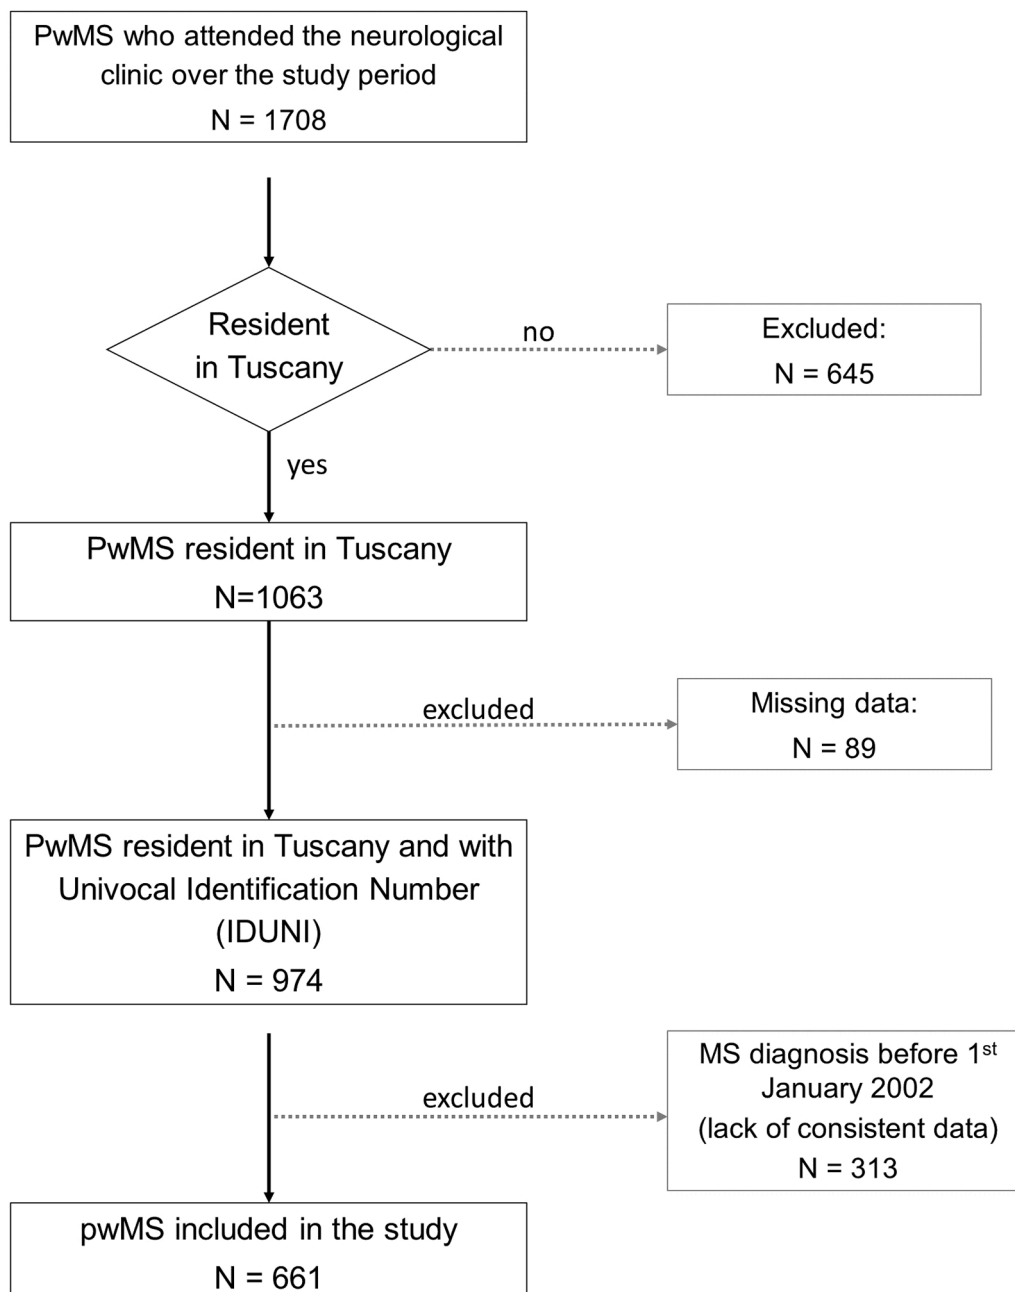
PwMS who attended the neurological clinic over the study period
N = 1708

Resident in Tuscany

no

Excluded:
N = 645

yes

PwMS resident in Tuscany
N=1063

excluded

Missing data:
N = 89

PwMS resident in Tuscany and with Univocal Identification Number (IDUNI)
N = 974

excluded

MS diagnosis before 1$^{st}$ January 2002
(lack of consistent data)
N = 313

pwMS included in the study
N = 661